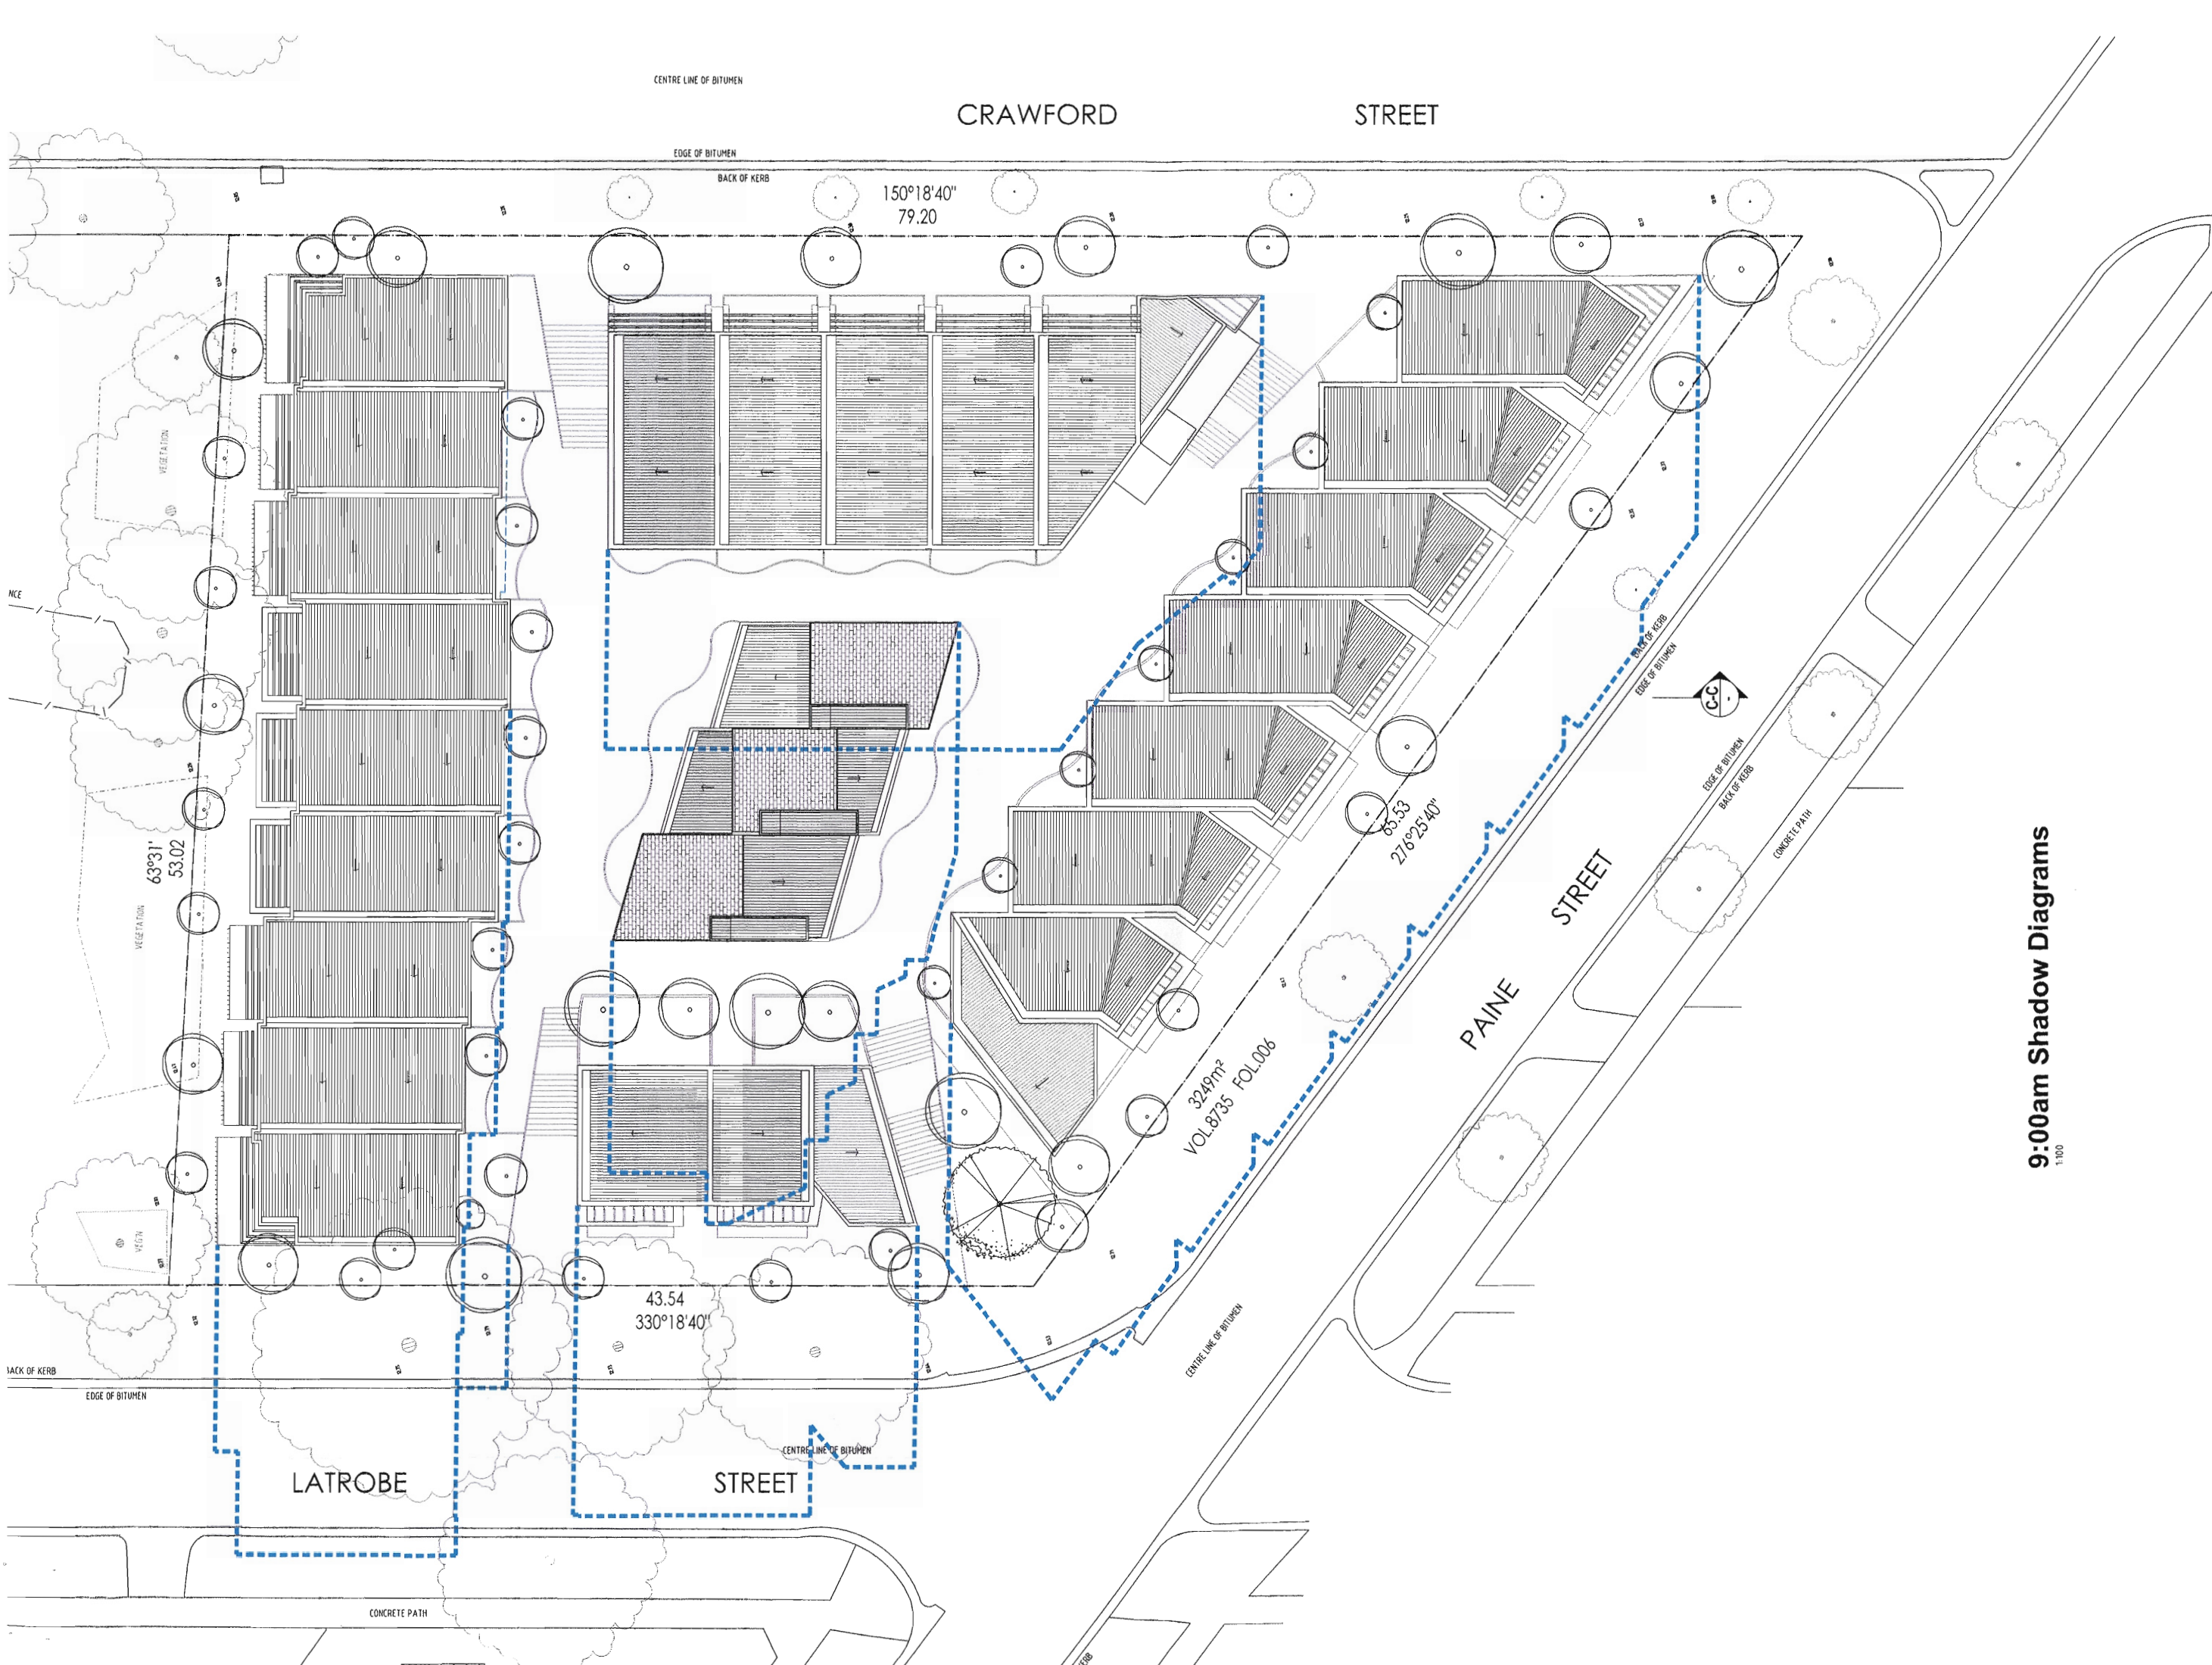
CENTRE LINE OF BITUMEN

CRAWFORD STREET

EDGE OF BITUMEN

BACK OF KERB

150°18'40"
79.20

NCE

VEGETATION

63°31'
53.02

VEGETATION

VEGETATION

BACK OF KERB

EDGE OF BITUMEN

LATROBE STREET

43.54
330°18'40"

CENTRE LINE OF BITUMEN

CONCRETE PATH

65.53
276°25'40"

3249m²
VOL.8735 FOL.006

PAINE STREET

BACK OF KERB
EDGE OF BITUMEN

C-C

EDGE OF BITUMEN
BACK OF KERB
CONCRETE PATH

CENTRE LINE OF BITUMEN

9:00am Shadow Diagrams
1:100